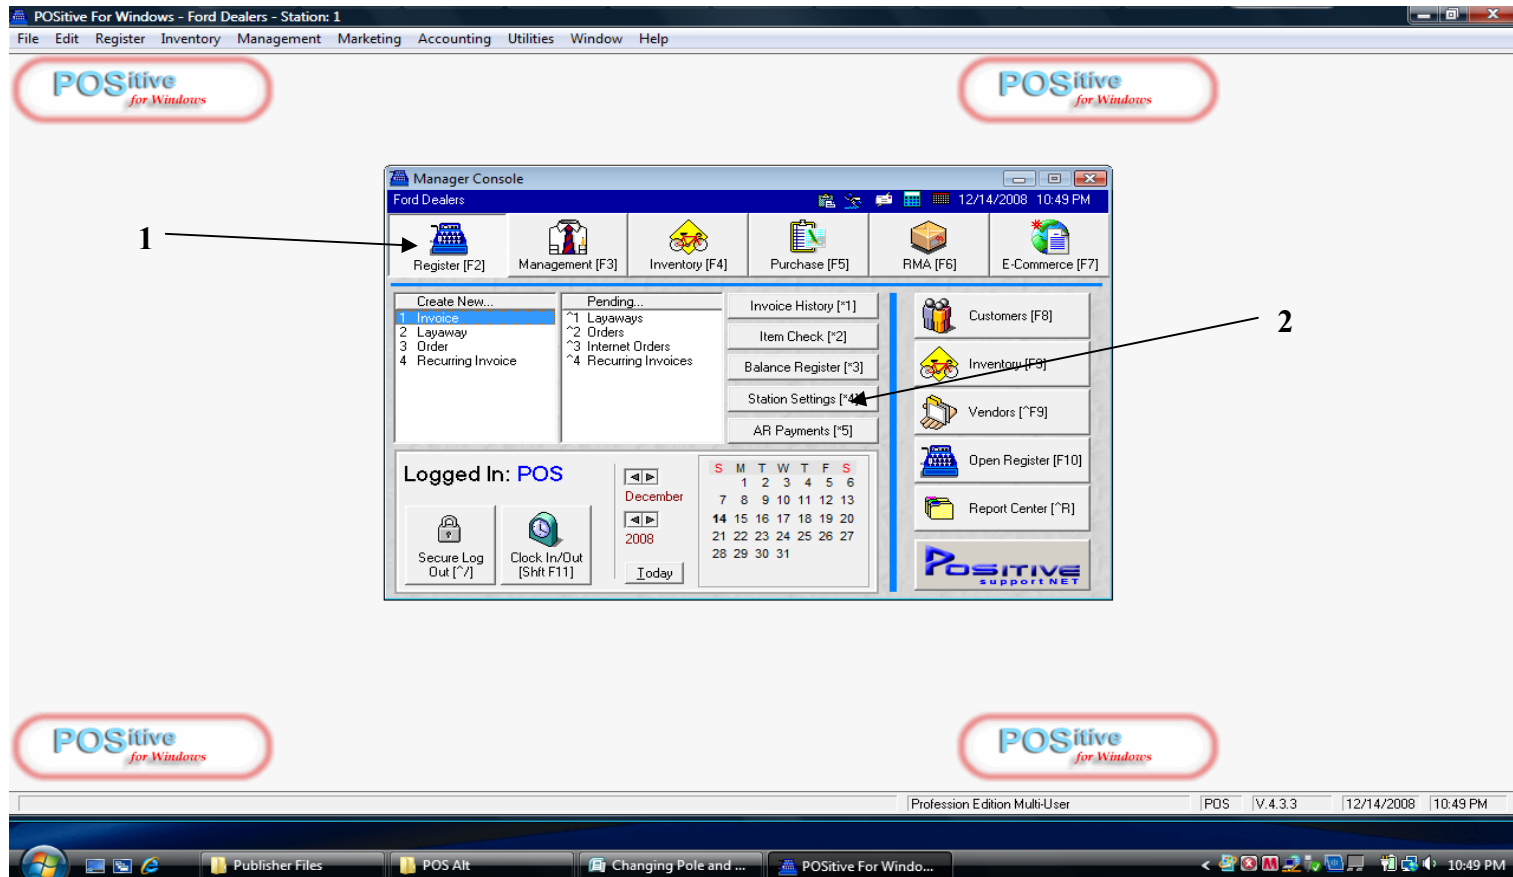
POSitive For Windows - Ford Dealers - Station: 1

File Edit Register Inventory Management Marketing Accounting Utilities Window Help

POSitive for Windows

POSitive for Windows

Manager Console

Ford Dealers 12/14/2008 10:49 PM

1

Register [F2] Management [F3] Inventory [F4] Purchase [F5] RMA [F6] E-Commerce [F7]

Create New...
1 Invoice
2 Layaway
3 Order
4 Recurring Invoice

Pending...
^1 Layaways
^2 Orders
^3 Internet Orders
^4 Recurring Invoices

Invoice History [^1]
Item Check [^2]
Balance Register [^3]
Station Settings [^4]
AR Payments [^5]

Customers [F8]
Inventory [F9]
Vendors [^F9]
Open Register [F10]
Report Center [^R]

2

Logged In: POS

Secure Log Out [^/]
Clock In/Out [Shft F11]

December
2008
Today

| S | M | T | W | T | F | S |
|---|---|---|---|---|---|---|
| | 1 | 2 | 3 | 4 | 5 | 6 |
| 7 | 8 | 9 | 10 | 11 | 12 | 13 |
| 14 | 15 | 16 | 17 | 18 | 19 | 20 |
| 21 | 22 | 23 | 24 | 25 | 26 | 27 |
| 28 | 29 | 30 | 31 | | | |

POSITIVE support NET

POSitive for Windows

POSitive for Windows

Profession Edition Multi-User | POS | V.4.3.3 | 12/14/2008 | 10:49 PM

Publisher Files | POS Alt | Changing Pole and ... | POSitive For Windo... | 10:49 PM